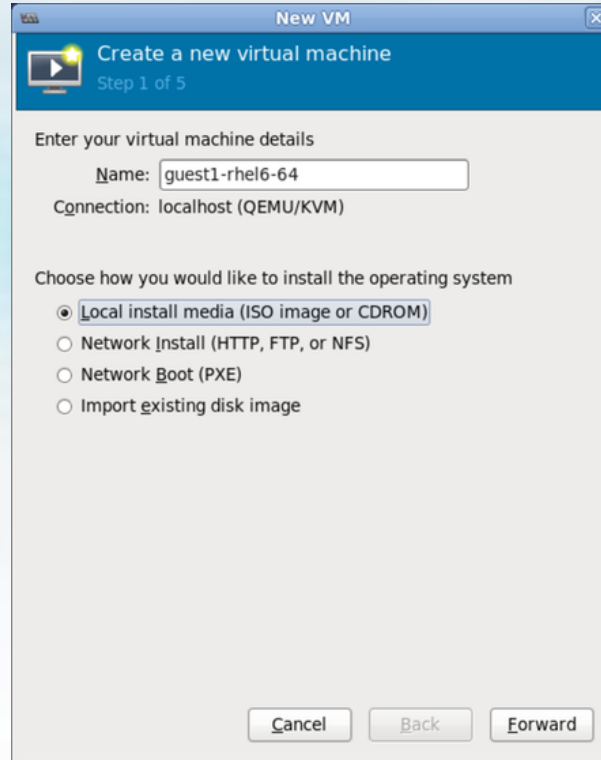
New VM

Create a new virtual machine
Step 1 of 5

Enter your virtual machine details

Name: guest1-rhel6-64

Connection: localhost (QEMU/KVM)

Choose how you would like to install the operating system

Local install media (ISO image or CDROM)

Network Install (HTTP, FTP, or NFS)

Network Boot (PXE)

Import existing disk image

Cancel Back Forward